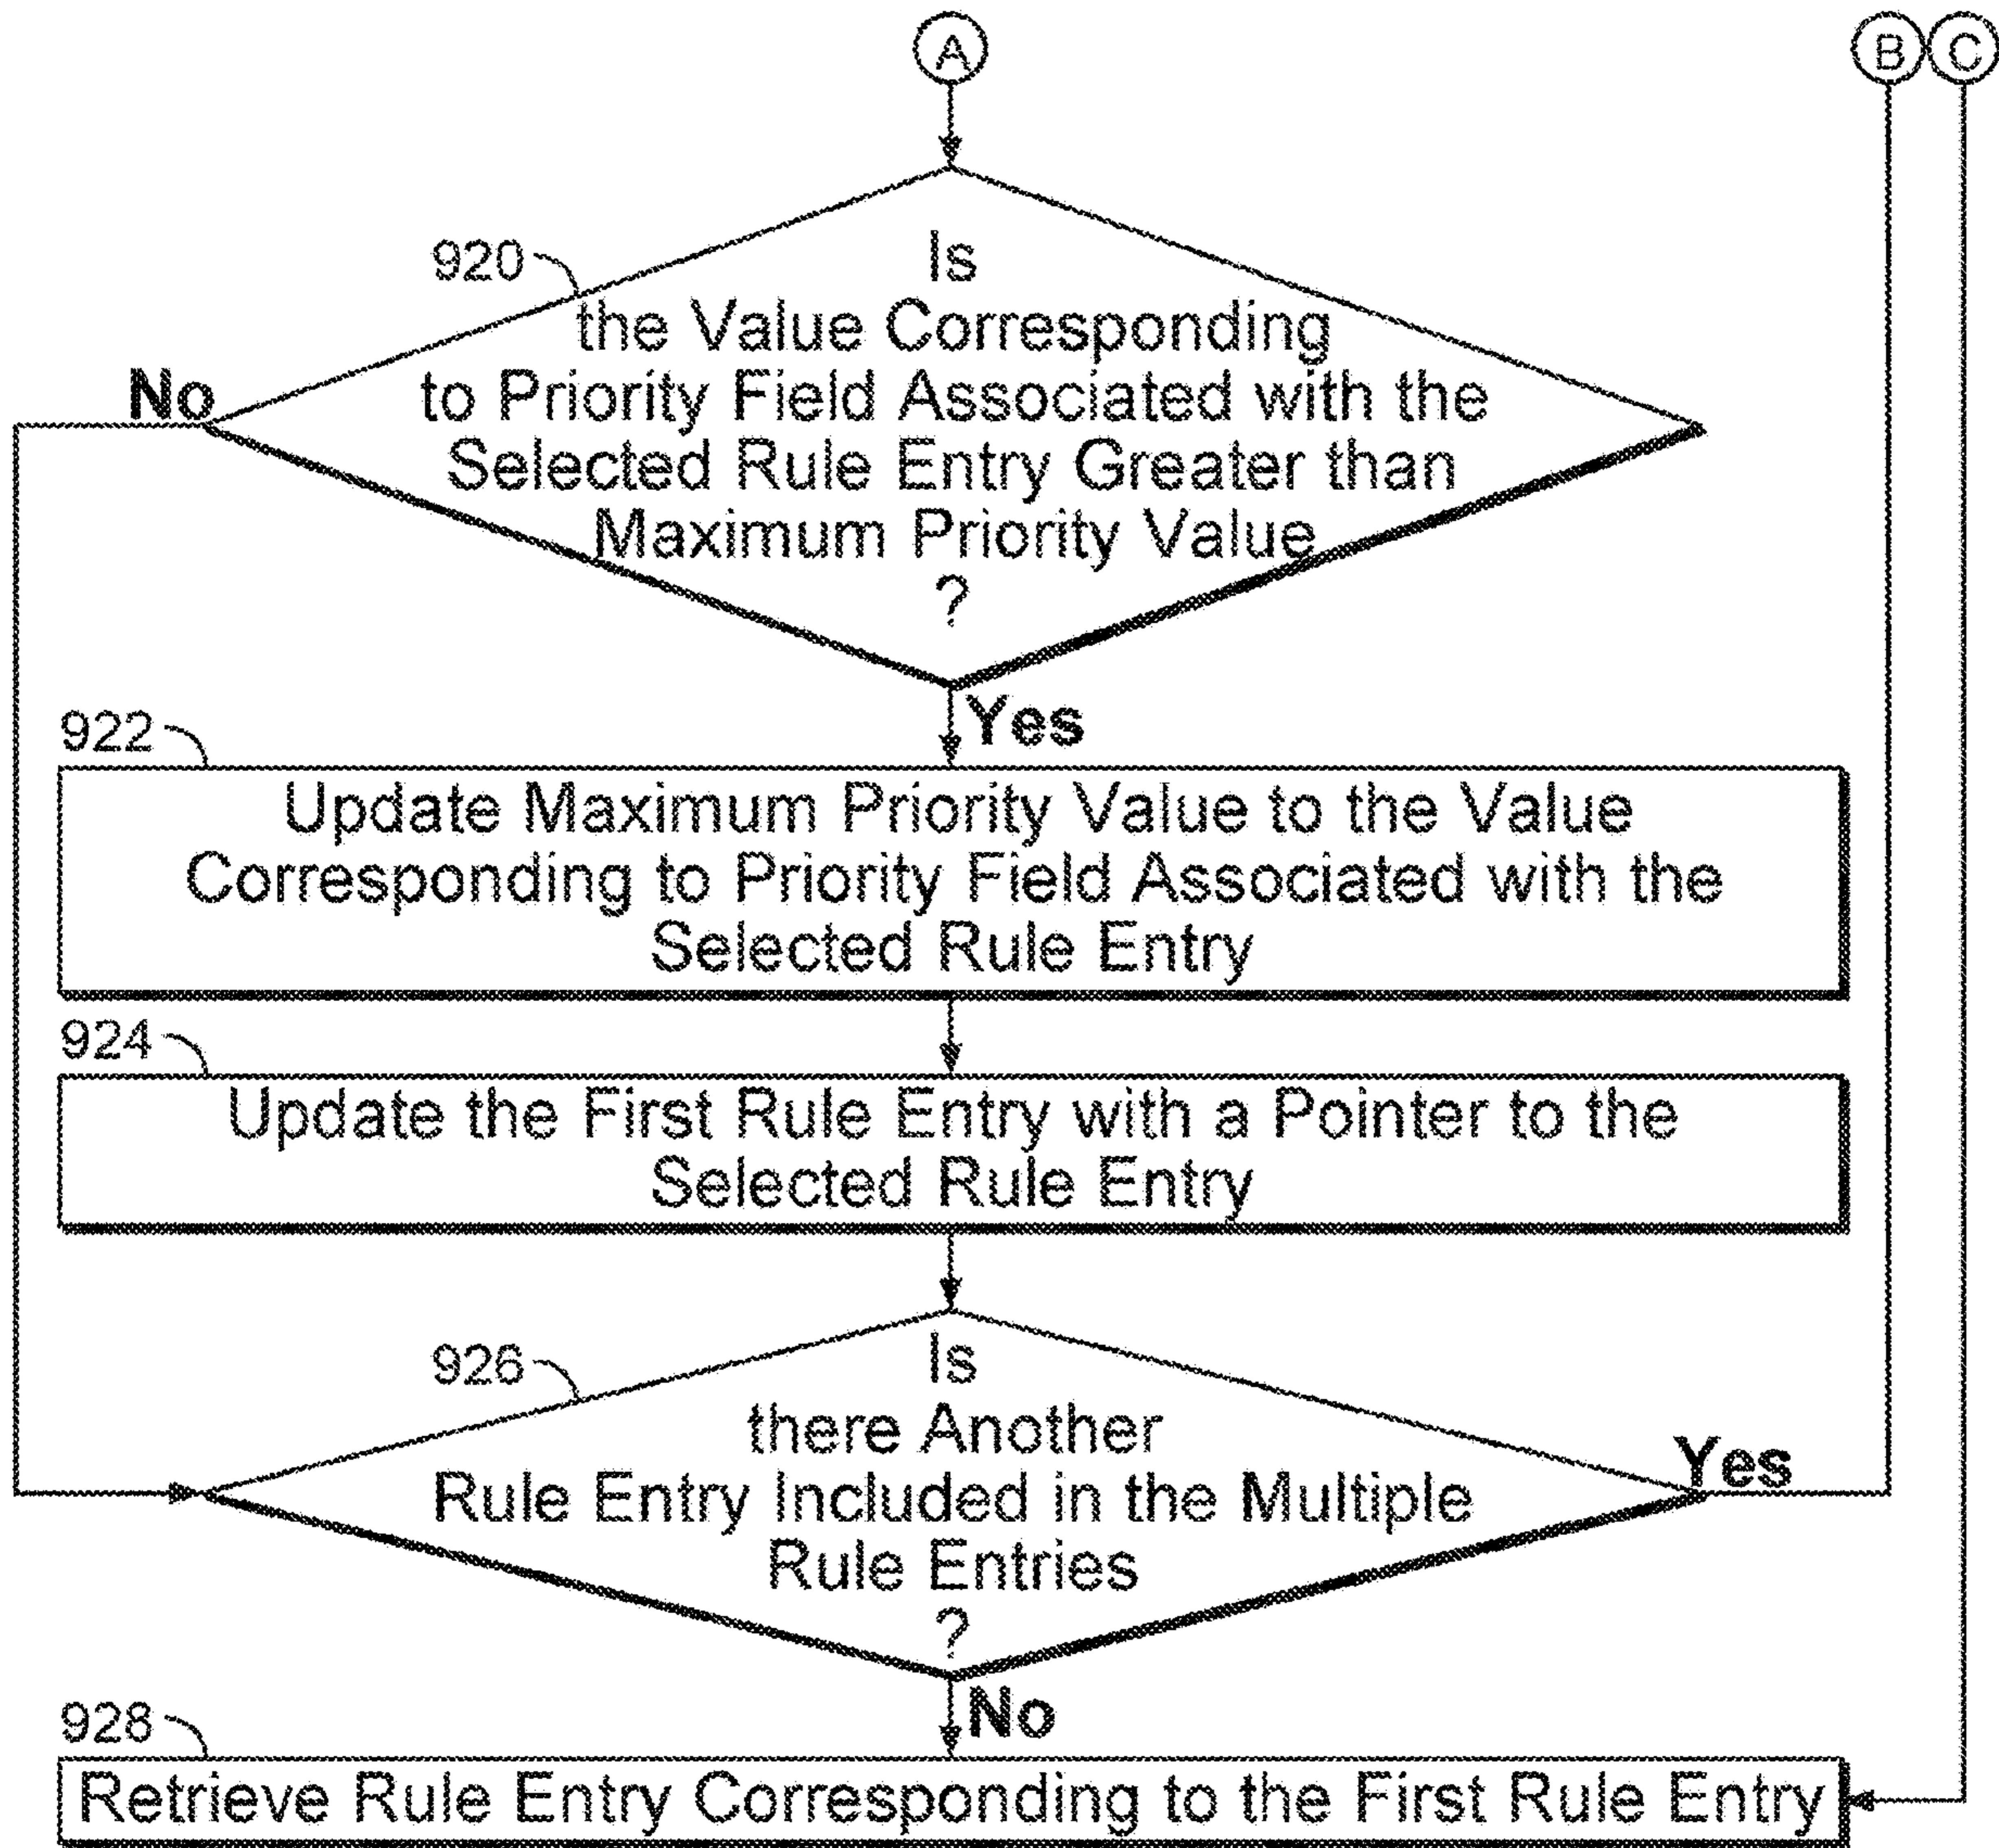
A

B C

920

Is the Value Corresponding to Priority Field Associated with the Selected Rule Entry Greater than Maximum Priority Value ?

No

Yes

922

Update Maximum Priority Value to the Value Corresponding to Priority Field Associated with the Selected Rule Entry

924

Update the First Rule Entry with a Pointer to the Selected Rule Entry

926

Is there Another Rule Entry Included in the Multiple Rule Entries ?

Yes

No

928

Retrieve Rule Entry Corresponding to the First Rule Entry